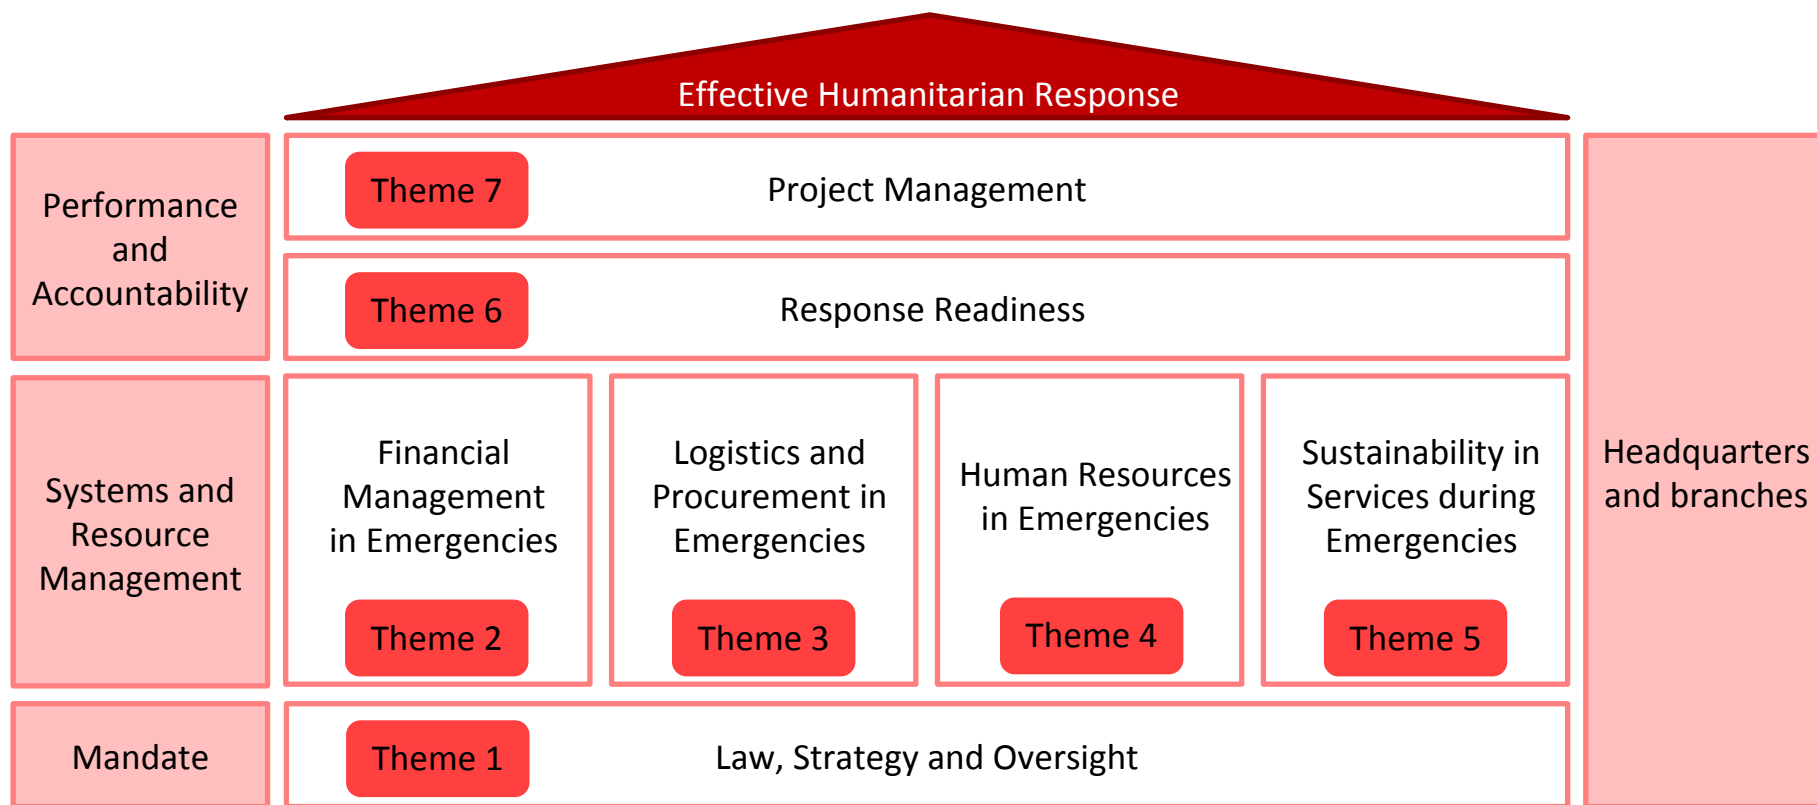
Effective Humanitarian Response

Performance and Accountability

Theme 7

Project Management

Theme 6

Response Readiness

Systems and Resource Management

Financial Management in Emergencies

Theme 2

Logistics and Procurement in Emergencies

Theme 3

Human Resources in Emergencies

Theme 4

Sustainability in Services during Emergencies

Theme 5

Headquarters and branches

Mandate

Theme 1

Law, Strategy and Oversight